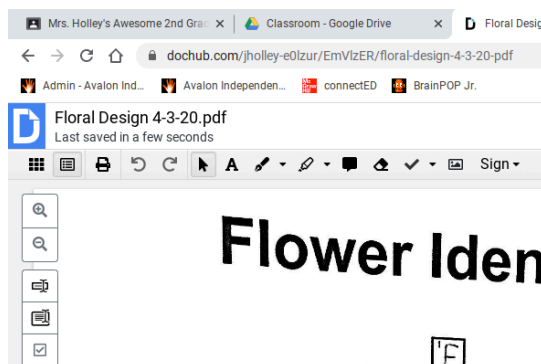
Mrs. Holley's Awesome 2nd Grad ×
Classroom - Google Drive ×
Floral Desig

dochub.com/jholley-e0lzur/EmVlzER/floral-design-4-3-20-pdf

Admin - Avalon Ind...
Avalon Independen...
connectED
BrainPOP Jr.

Floral Design 4-3-20.pdf
Last saved in a few seconds

Sign

Flower Iden

F